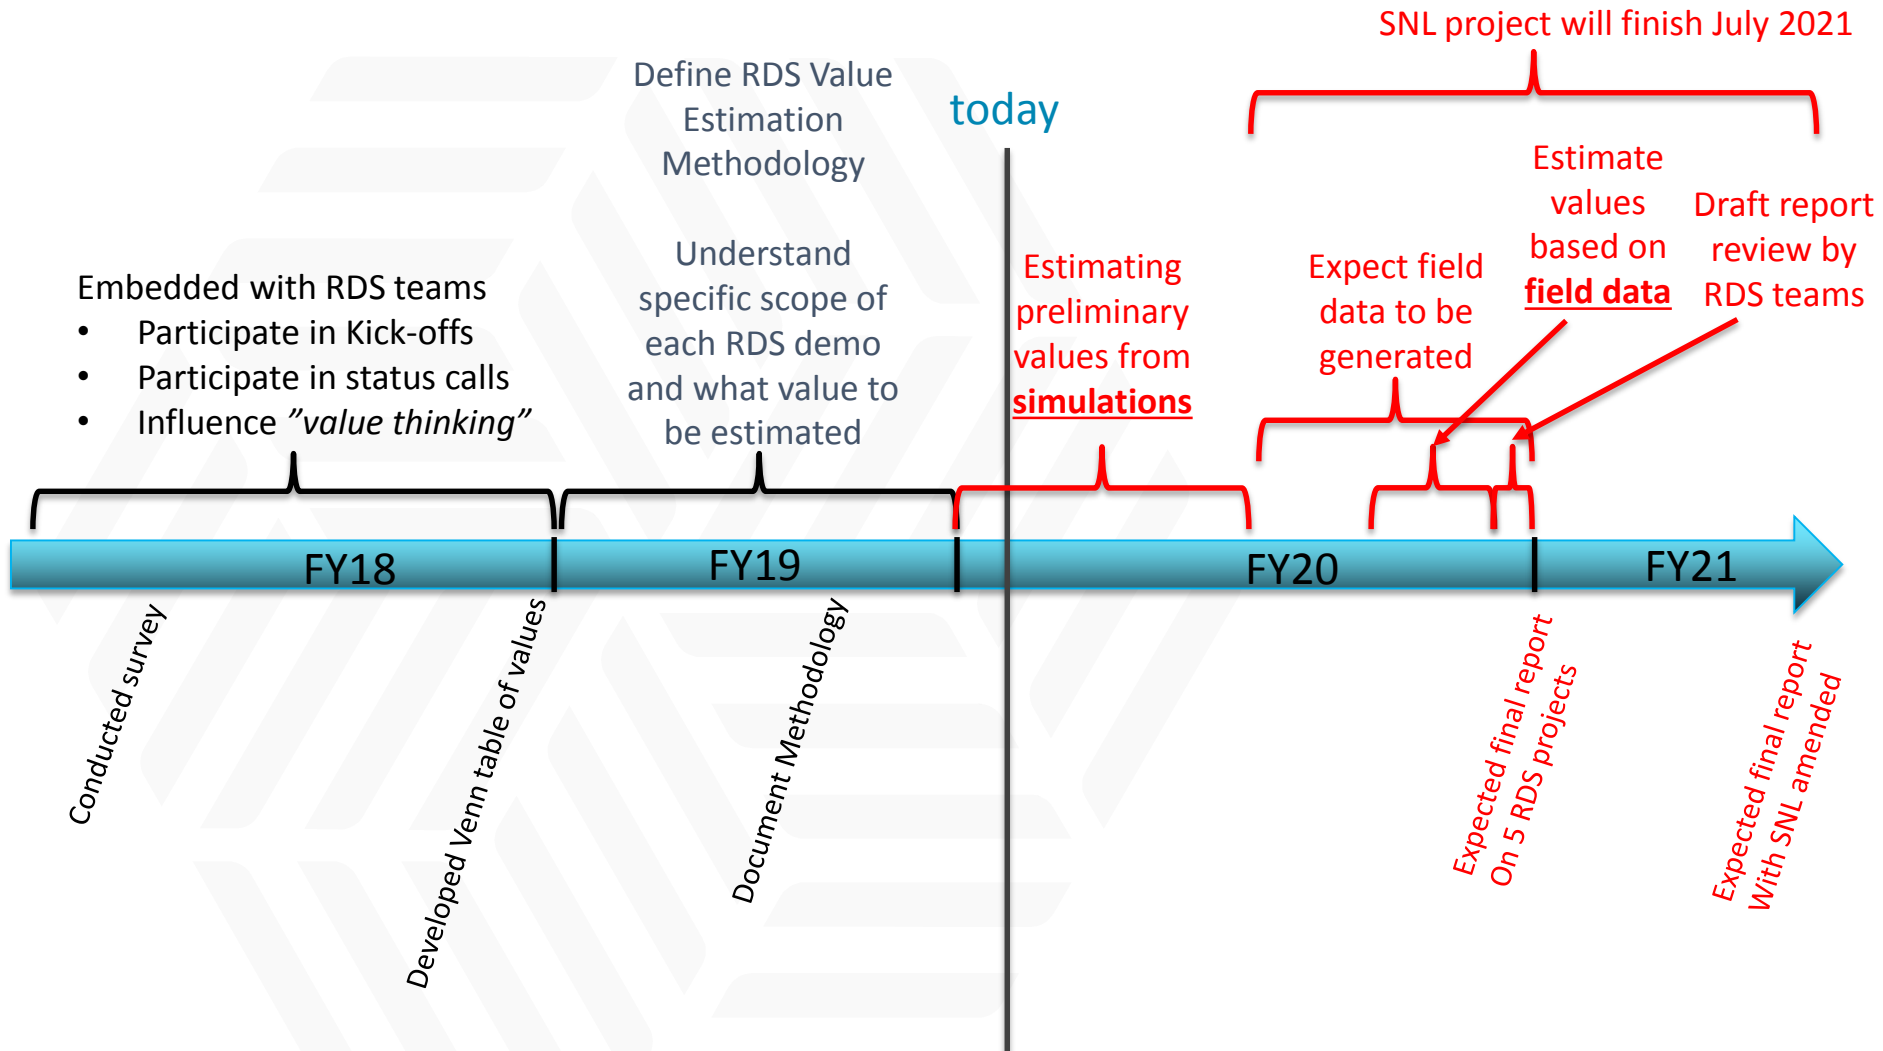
SNL project will finish July 2021

Define RDS Value Estimation Methodology

today

Estimate values based on **field data**

Draft report review by RDS teams

Embedded with RDS teams
• Participate in Kick-offs
• Participate in status calls
• Influence *"value thinking"*

Understand specific scope of each RDS demo and what value to be estimated

Estimating preliminary values from **simulations**

Expect field data to be generated

FY18

FY19

FY20

FY21

*Conducted survey*

*Developed Venn table of values*

*Document Methodology*

*Expected final report On 5 RDS projects*

*Expected final report With SNL amended*